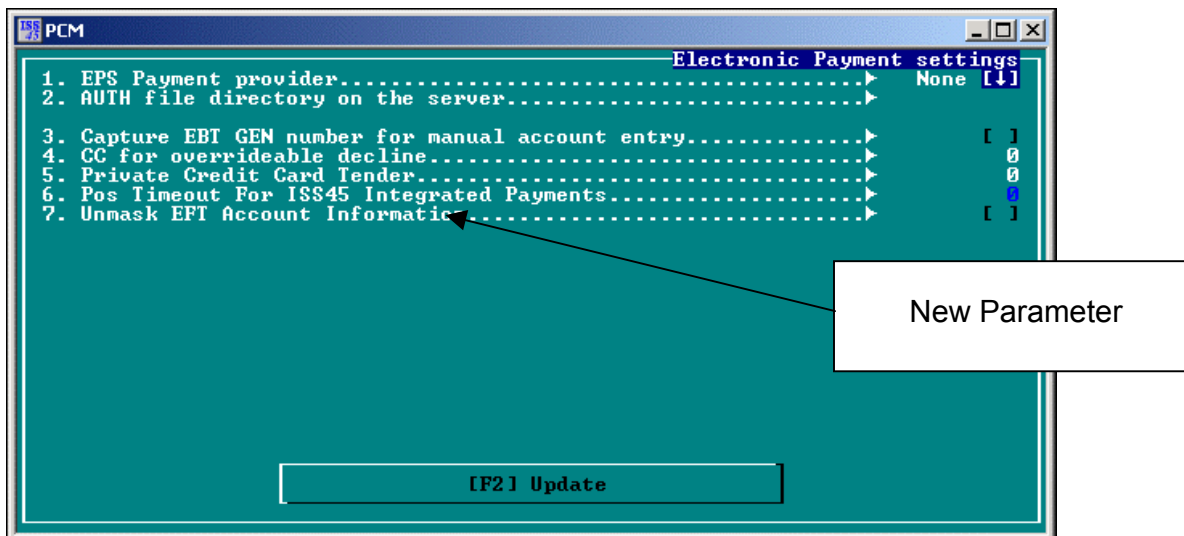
PCM

Electronic Payment settings

1. EPS Payment provider........................................▸ None [↓]
2. AUTH file directory on the server..........................▸

3. Capture EBT GEN number for manual account entry............▸ [ ]
4. CC for overrideable decline................................▸ 0
5. Private Credit Card Tender.................................▸ 0
6. Pos Timeout For ISS45 Integrated Payments..................▸ 0
7. Unmask EFT Account Informatio..............................▸ [ ]

New Parameter

[F2] Update